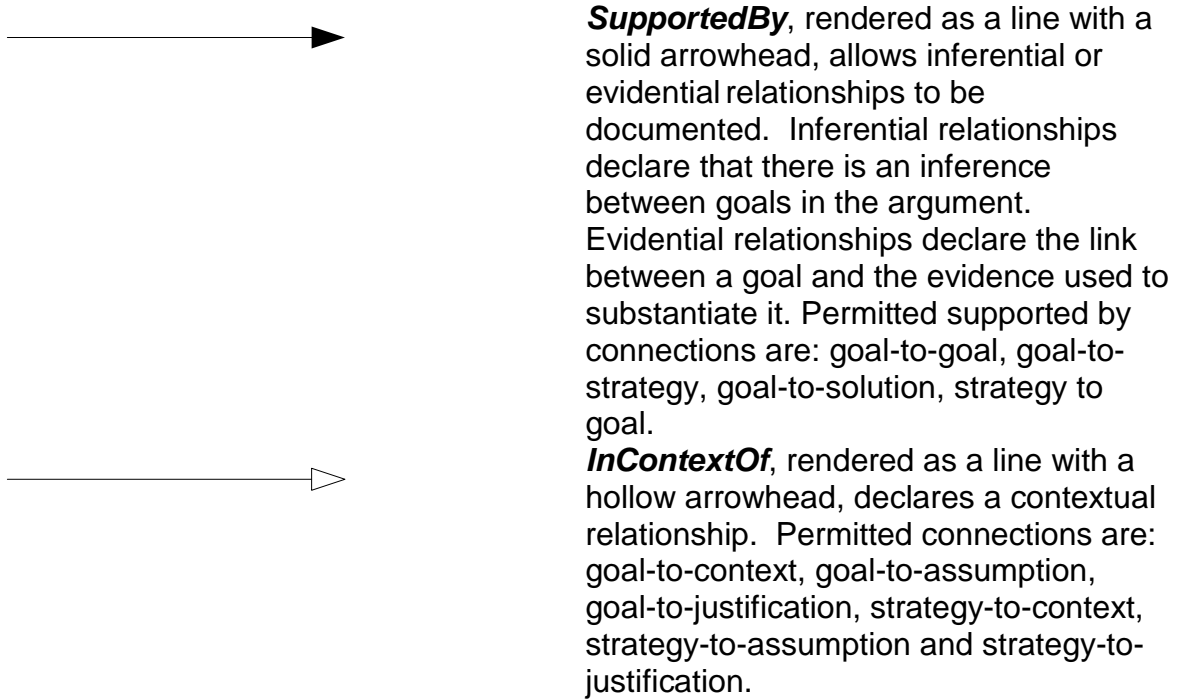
***SupportedBy***, rendered as a line with a solid arrowhead, allows inferential or evidential relationships to be documented. Inferential relationships declare that there is an inference between goals in the argument. Evidential relationships declare the link between a goal and the evidence used to substantiate it. Permitted supported by connections are: goal-to-goal, goal-to-strategy, goal-to-solution, strategy to goal.

***InContextOf***, rendered as a line with a hollow arrowhead, declares a contextual relationship. Permitted connections are: goal-to-context, goal-to-assumption, goal-to-justification, strategy-to-context, strategy-to-assumption and strategy-to-justification.